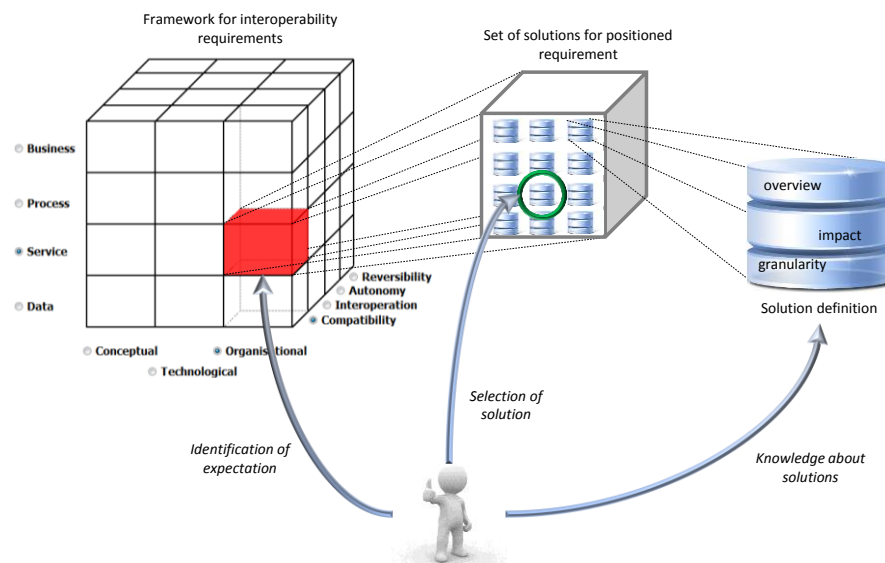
Framework for interoperability requirements

Set of solutions for positioned requirement

Business

Process

Service

Data

Reversibility
Autonomy
Interoperation
Compatibility

Conceptual
Organisational
Technological

overview
impact
granularity

Solution definition

Selection of solution

Identification of expectation

Knowledge about solutions